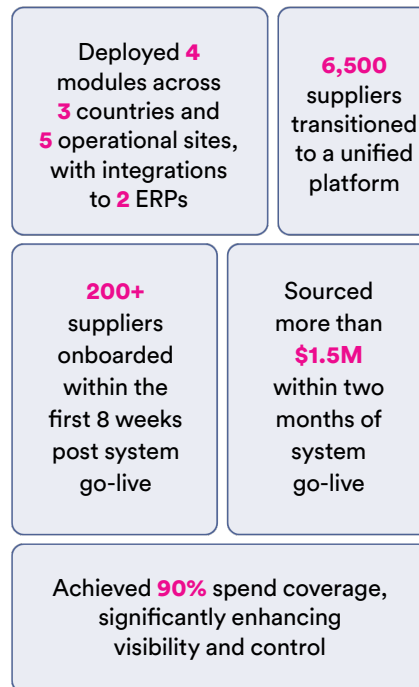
Deployed 4 modules across 3 countries and 5 operational sites, with integrations to 2 ERPs

6,500 suppliers transitioned to a unified platform

200+ suppliers onboarded within the first 8 weeks post system go-live

Sourced more than $1.5M within two months of system go-live

Achieved 90% spend coverage, significantly enhancing visibility and control